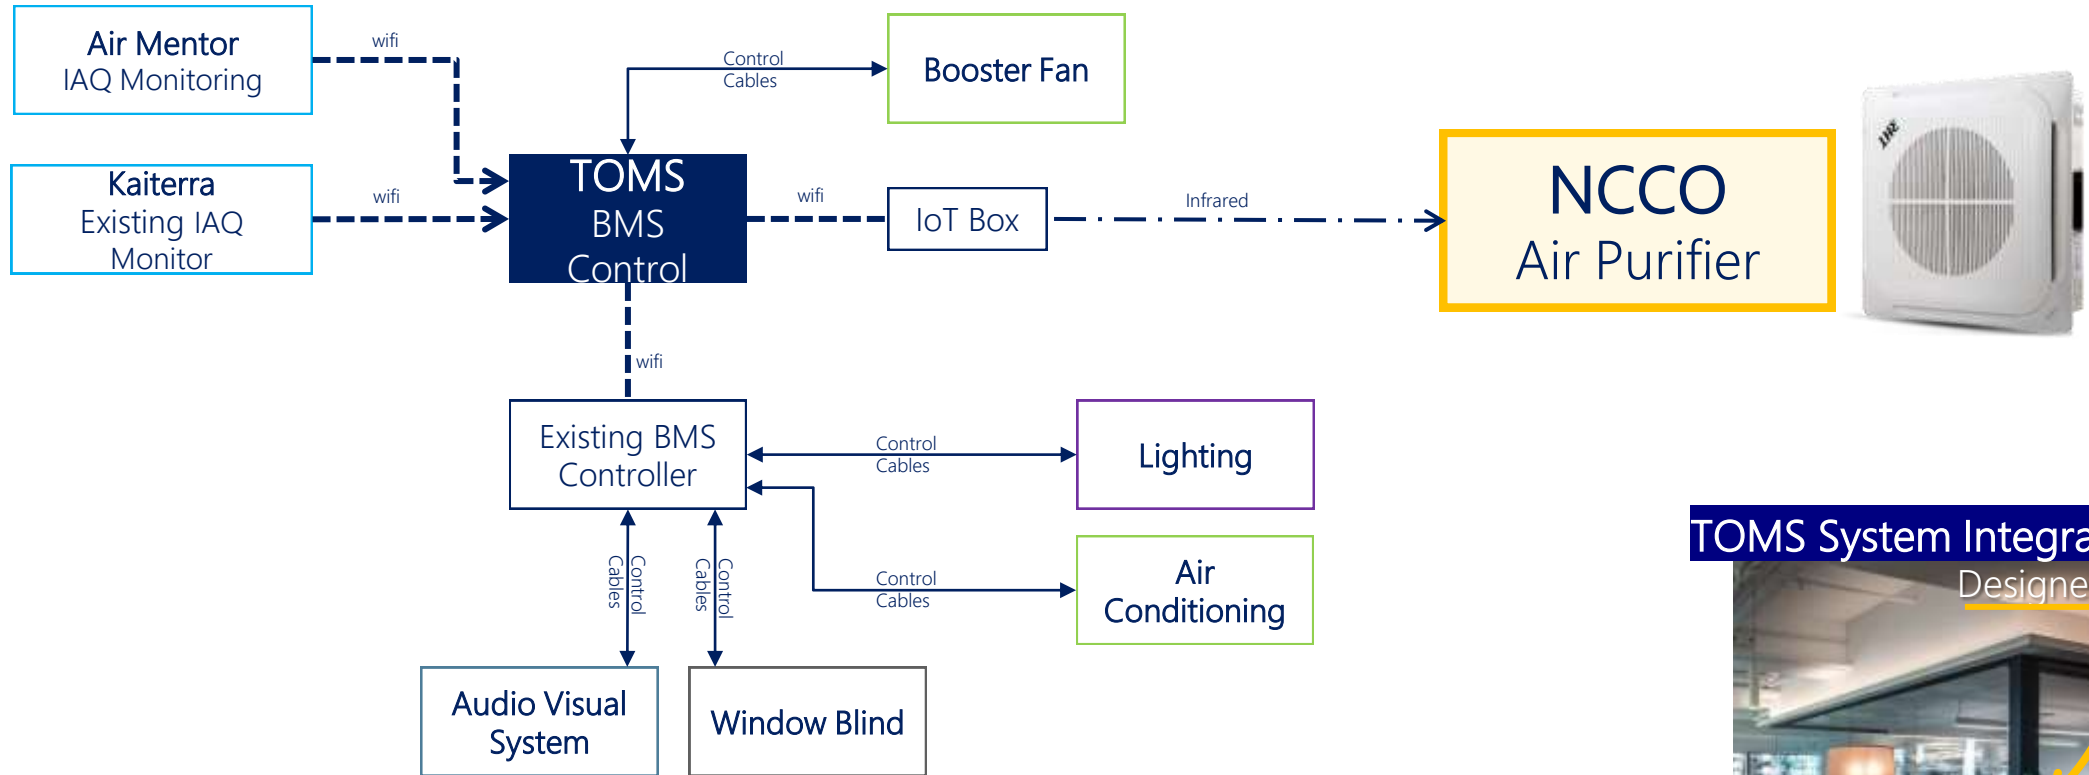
Air Mentor
IAQ Monitoring

wifi

Kaiterra
Existing IAQ
Monitor

wifi

Control
Cables

Booster Fan

TOMS
BMS
Control

wifi

IoT Box

Infrared

NCCO
Air Purifier

wifi

Existing BMS
Controller

Control
Cables

Lighting

Control
Cables

Control
Cables

Control
Cables

Air
Conditioning

Audio Visual
System

Window Blind

TOMS System Integra

Designe